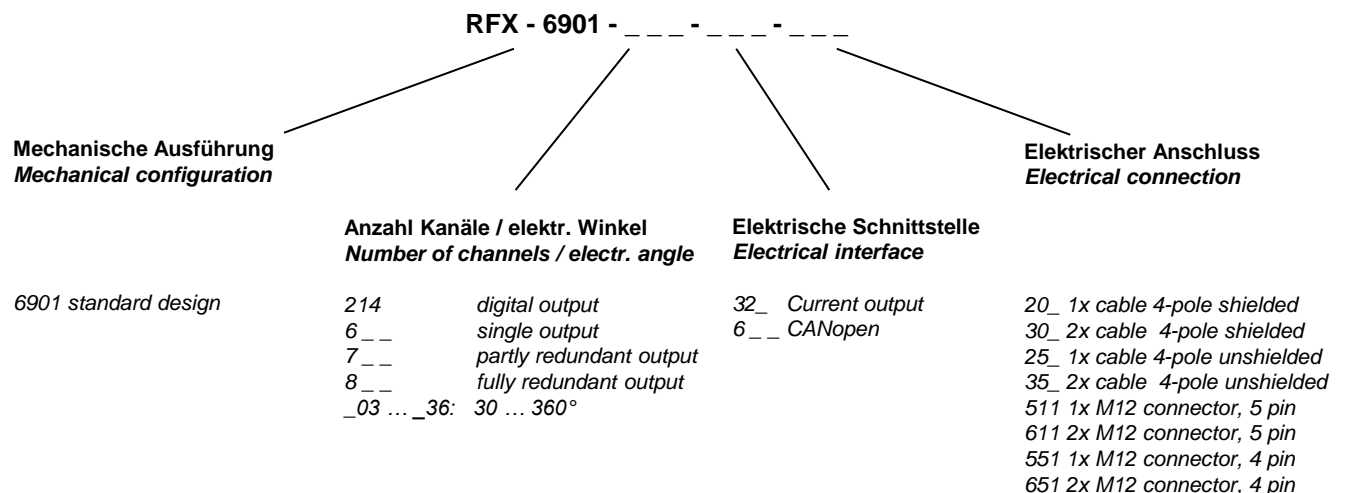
RFX - 6901 - _ _ _ - _ _ _ - _ _ _

Mechanische Ausführung
*Mechanical configuration*

Anzahl Kanäle / elektr. Winkel
*Number of channels / electr. angle*

Elektrische Schnittstelle
*Electrical interface*

Elektrischer Anschluss
*Electrical connection*

*6901 standard design*

*214 digital output*
*6 _ _ single output*
*7 _ _ partly redundant output*
*8 _ _ fully redundant output*
*_03 … _36: 30 … 360°*

*32_ Current output*
*6 _ _ CANopen*

*20_ 1x cable 4-pole shielded*
*30_ 2x cable 4-pole shielded*
*25_ 1x cable 4-pole unshielded*
*35_ 2x cable 4-pole unshielded*
*511 1x M12 connector, 5 pin*
*611 2x M12 connector, 5 pin*
*551 1x M12 connector, 4 pin*
*651 2x M12 connector, 4 pin*